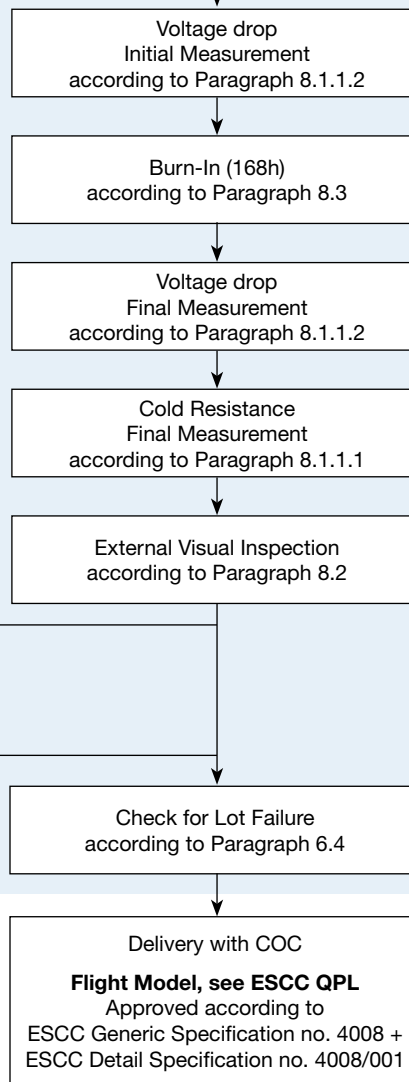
Voltage drop
Initial Measurement
according to Paragraph 8.1.1.2

Burn-In (168h)
according to Paragraph 8.3

Voltage drop
Final Measurement
according to Paragraph 8.1.1.2

Cold Resistance
Final Measurement
according to Paragraph 8.1.1.1

External Visual Inspection
according to Paragraph 8.2

Check for Lot Failure
according to Paragraph 6.4

Delivery with COC

**Flight Model, see ESCC QPL**
Approved according to
ESCC Generic Specification no. 4008 +
ESCC Detail Specification no. 4008/001